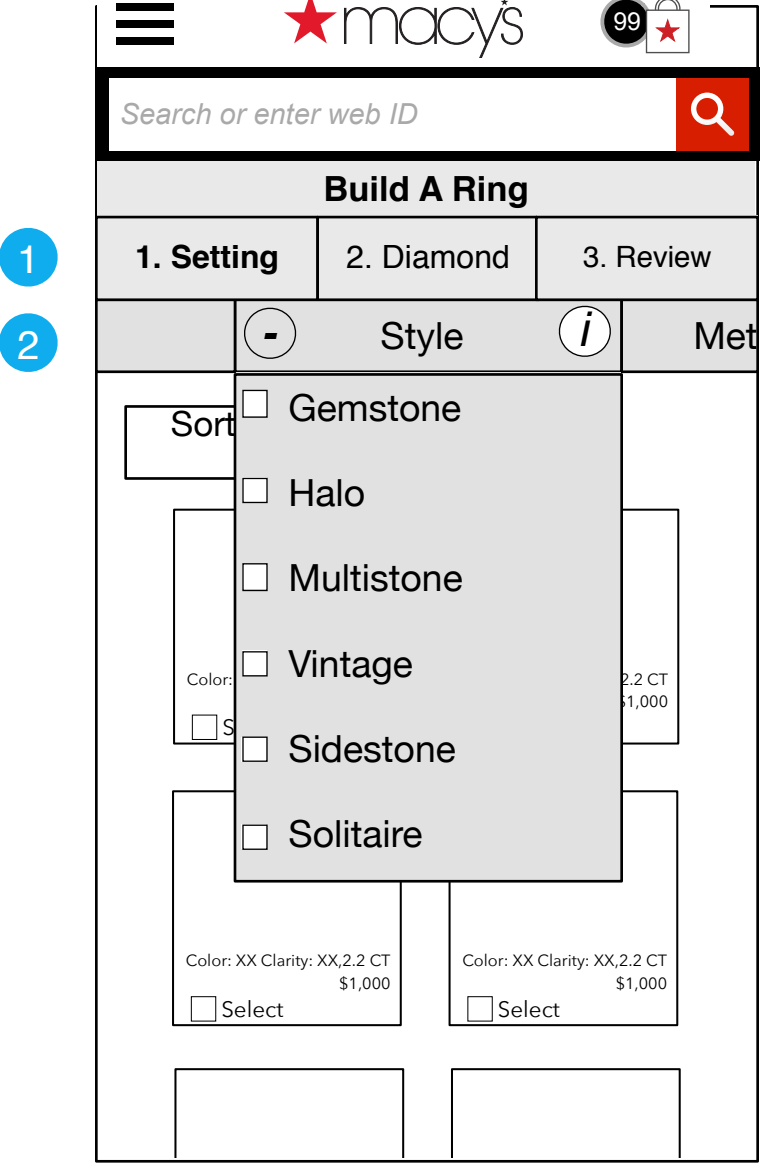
macy's 99

Search or enter web ID

Build A Ring

1

1. Setting | 2. Diamond | 3. Review

2

- Style i Met

Sort

Gemstone

Halo

Multistone

Vintage

Sidestone

Solitaire

Color: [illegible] .2.2 CT
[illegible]1,000
S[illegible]

Color: XX Clarity: XX,2.2 CT
$1,000
Select

Color: XX Clarity: XX,2.2 CT
$1,000
Select